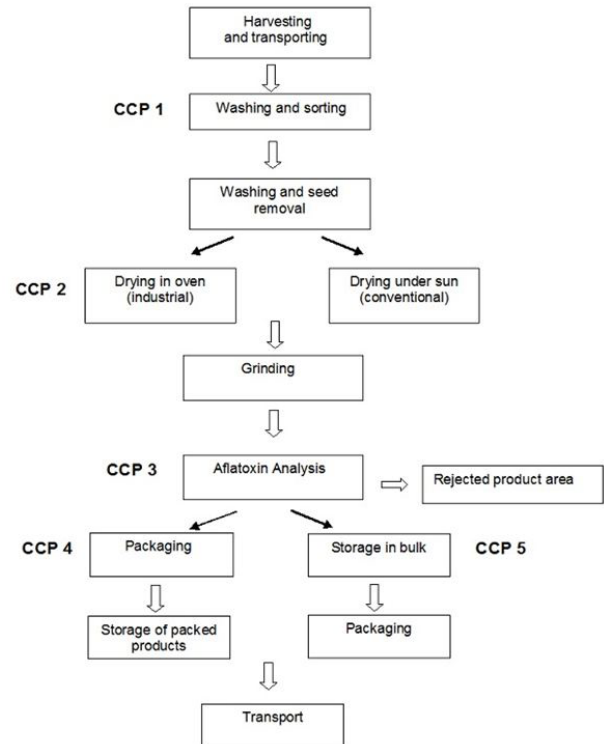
Harvesting and transporting

CCP 1

Washing and sorting

Washing and seed removal

CCP 2

Drying in oven (industrial)

Drying under sun (conventional)

Grinding

CCP 3

Aflatoxin Analysis

Rejected product area

CCP 4

Packaging

Storage in bulk

CCP 5

Storage of packed products

Packaging

Transport